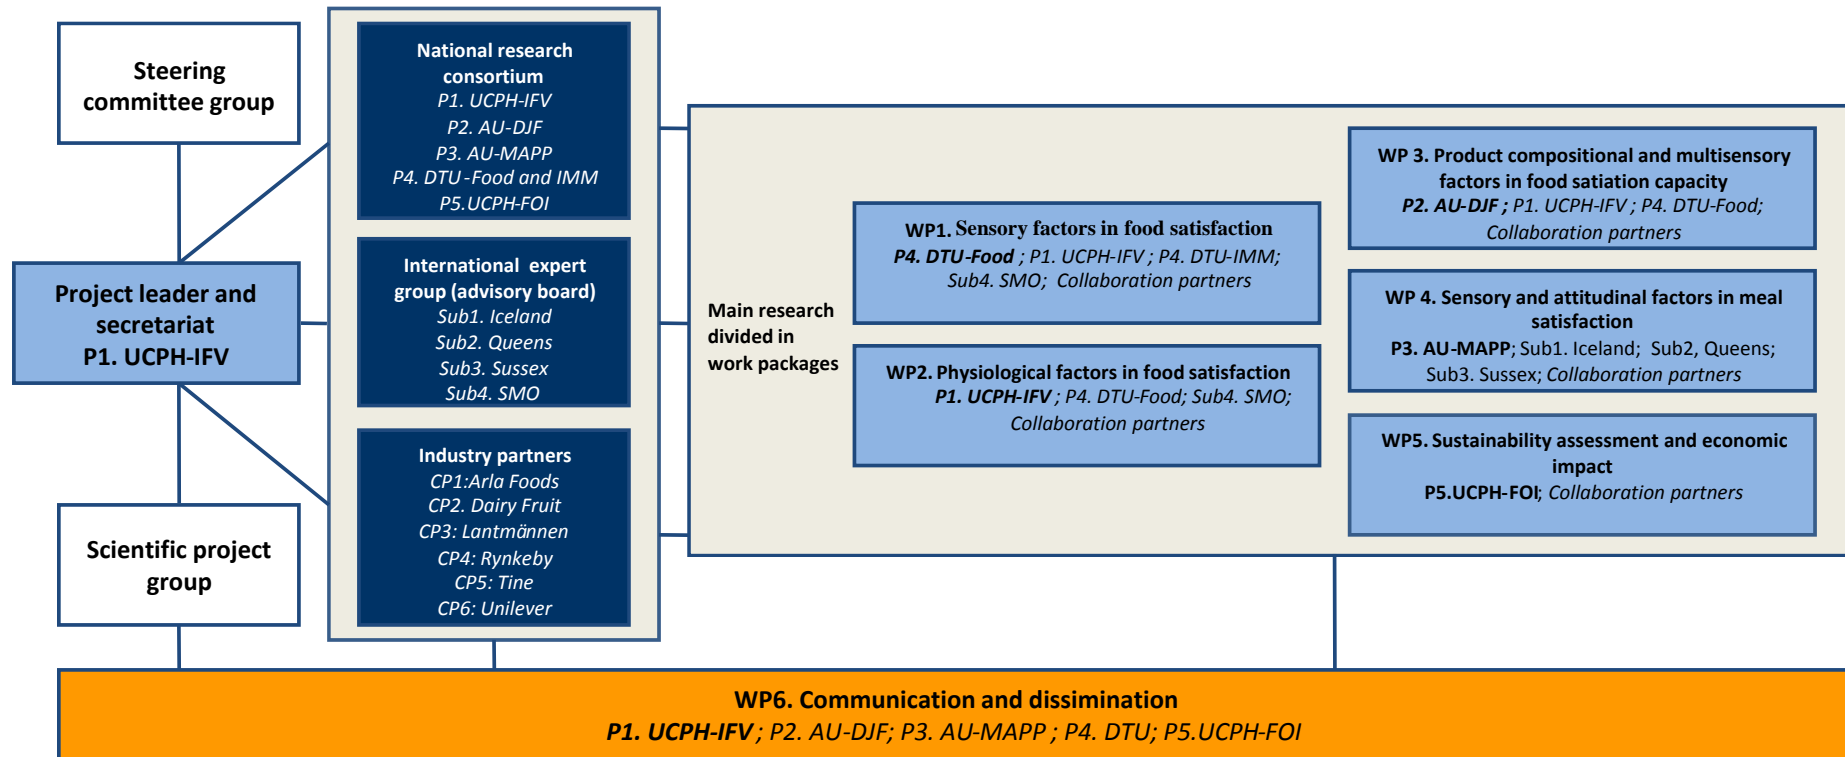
Steering committee group

Project leader and secretariat
P1. UCPH-IFV

Scientific project group

National research consortium
P1. UCPH-IFV
P2. AU-DJF
P3. AU-MAPP
P4. DTU -Food and IMM
P5.UCPH-FOI

International expert group (advisory board)
Sub1. Iceland
Sub2. Queens
Sub3. Sussex
Sub4. SMO

Industry partners
CP1:Arla Foods
CP2. Dairy Fruit
CP3: Lantmännen
CP4: Rynkeby
CP5: Tine
CP6: Unilever

Main research divided in work packages

WP1. Sensory factors in food satisfaction
P4. DTU-Food ; P1. UCPH-IFV ; P4. DTU-IMM; Sub4. SMO; Collaboration partners

WP2. Physiological factors in food satisfaction
P1. UCPH-IFV ; P4. DTU-Food; Sub4. SMO; Collaboration partners

WP 3. Product compositional and multisensory factors in food satiation capacity
P2. AU-DJF ; P1. UCPH-IFV ; P4. DTU-Food; Collaboration partners

WP 4. Sensory and attitudinal factors in meal satisfaction
P3. AU-MAPP; Sub1. Iceland; Sub2, Queens; Sub3. Sussex; Collaboration partners

WP5. Sustainability assessment and economic impact
P5.UCPH-FOI; Collaboration partners

WP6. Communication and dissimination
P1. UCPH-IFV ; P2. AU-DJF; P3. AU-MAPP ; P4. DTU; P5.UCPH-FOI